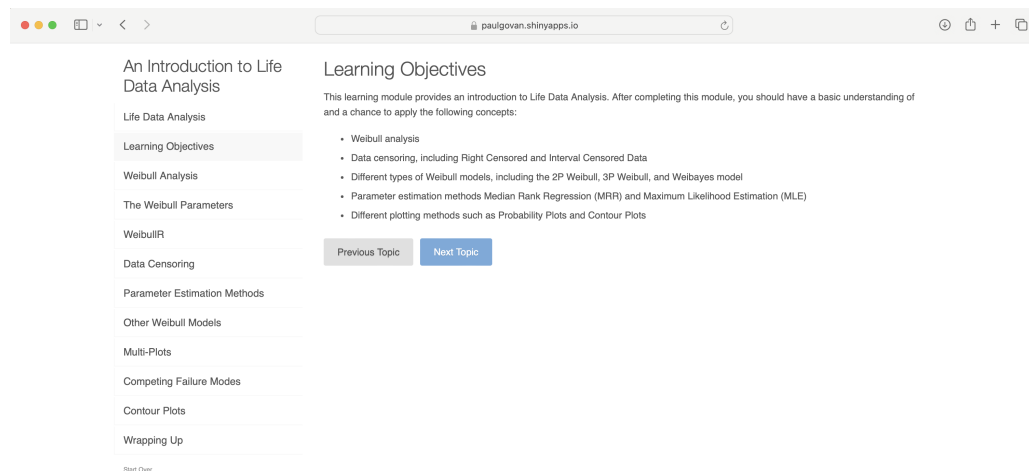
paulgovan.shinyapps.io

An Introduction to Life Data Analysis

Life Data Analysis

Learning Objectives

Weibull Analysis

The Weibull Parameters

WeibullR

Data Censoring

Parameter Estimation Methods

Other Weibull Models

Multi-Plots

Competing Failure Modes

Contour Plots

Wrapping Up

Start Over

Learning Objectives

This learning module provides an introduction to Life Data Analysis. After completing this module, you should have a basic understanding of and a chance to apply the following concepts:

- Weibull analysis
- Data censoring, including Right Censored and Interval Censored Data
- Different types of Weibull models, including the 2P Weibull, 3P Weibull, and Weibayes model
- Parameter estimation methods Median Rank Regression (MRR) and Maximum Likelihood Estimation (MLE)
- Different plotting methods such as Probability Plots and Contour Plots

Previous Topic

Next Topic